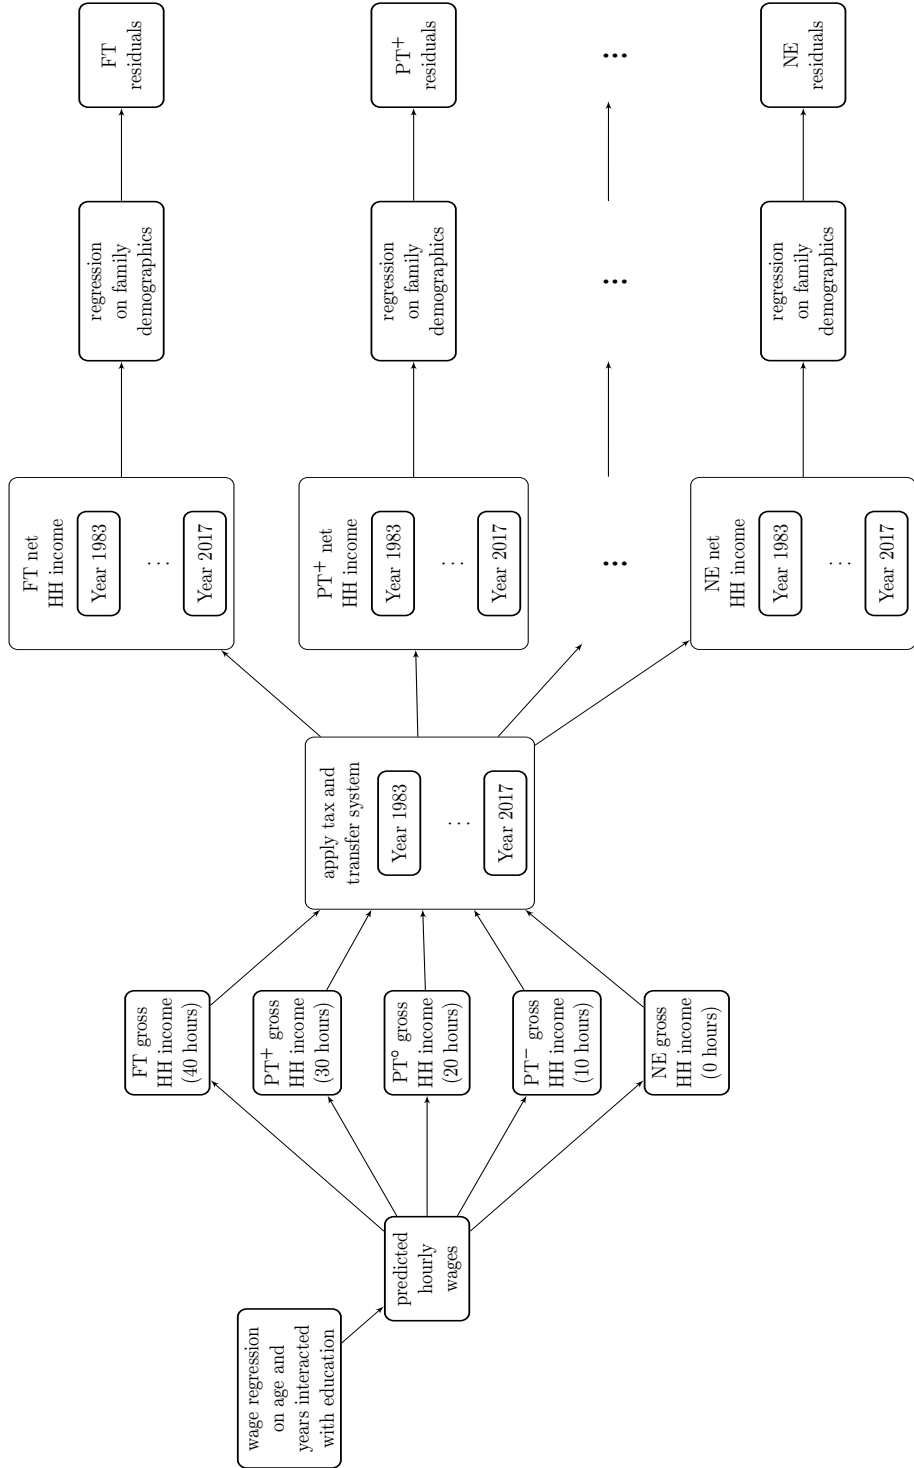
wage regression on age and years interacted with education

predicted hourly wages

FT gross HH income (40 hours)

PT$^{+}$ gross HH income (30 hours)

PT$^{\circ}$ gross HH income (20 hours)

PT$^{-}$ gross HH income (10 hours)

NE gross HH income (0 hours)

apply tax and transfer system

Year 1983

…

Year 2017

FT net HH income

Year 1983

…

Year 2017

PT$^{+}$ net HH income

Year 1983

…

Year 2017

…

NE net HH income

Year 1983

…

Year 2017

regression on family demographics

regression on family demographics

…

regression on family demographics

FT residuals

PT$^{+}$ residuals

…

NE residuals